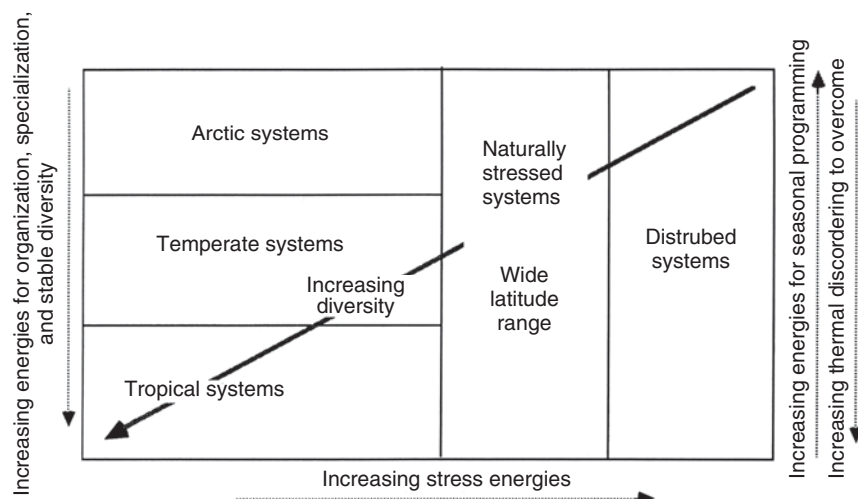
Increasing energies for organization, specialization, and stable diversity

Arctic systems

Temperate systems

Tropical systems

Increasing diversity

Naturally stressed systems

Wide latitude range

Distrubed systems

Increasing stress energies

Increasing energies for seasonal programming

Increasing thermal disordering to overcome